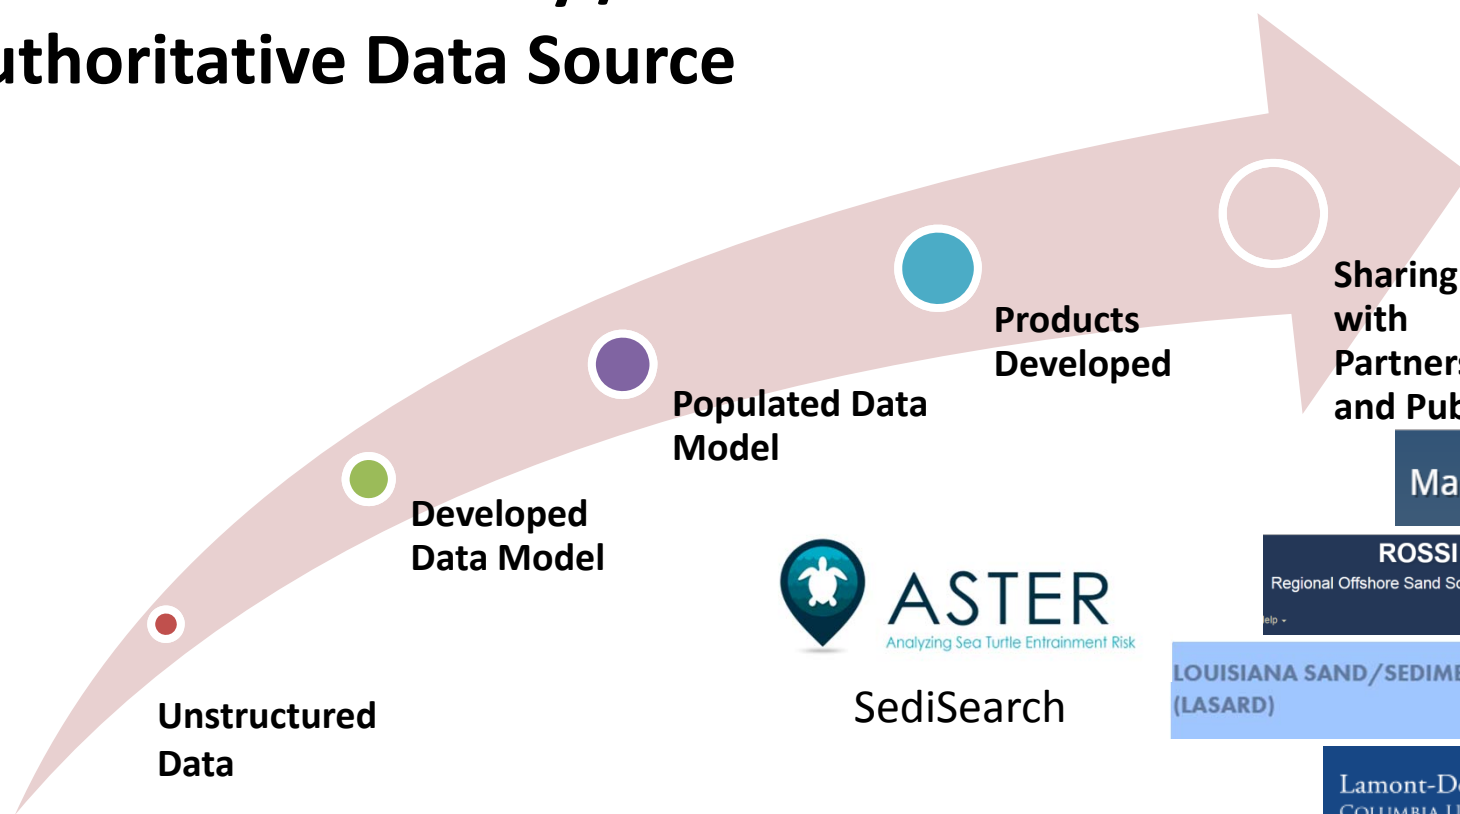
uthoritative Data Source

Unstructured Data

Developed Data Model

Populated Data Model

Products Developed

Sharing with Partners and Pub

ASTER
Analyzing Sea Turtle Entrainment Risk

SediSearch

Ma

ROSSI
Regional Offshore Sand Sc

elp

LOUISIANA SAND/SEDIME (LASARD)

Lamont-Do
COLUMBIA U